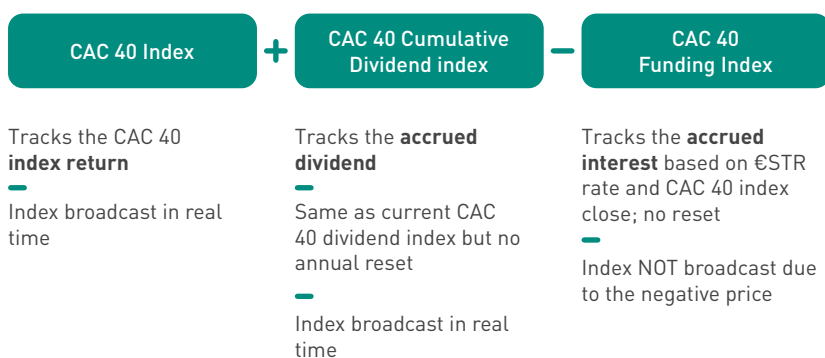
CAC 40 Index

+

CAC 40 Cumulative Dividend index

−

CAC 40 Funding Index

Tracks the CAC 40 **index return**

Index broadcast in real time

Tracks the **accrued dividend**

Same as current CAC 40 dividend index but no annual reset

Index broadcast in real time

Tracks the **accrued interest** based on €STR rate and CAC 40 index close; no reset

Index NOT broadcast due to the negative price